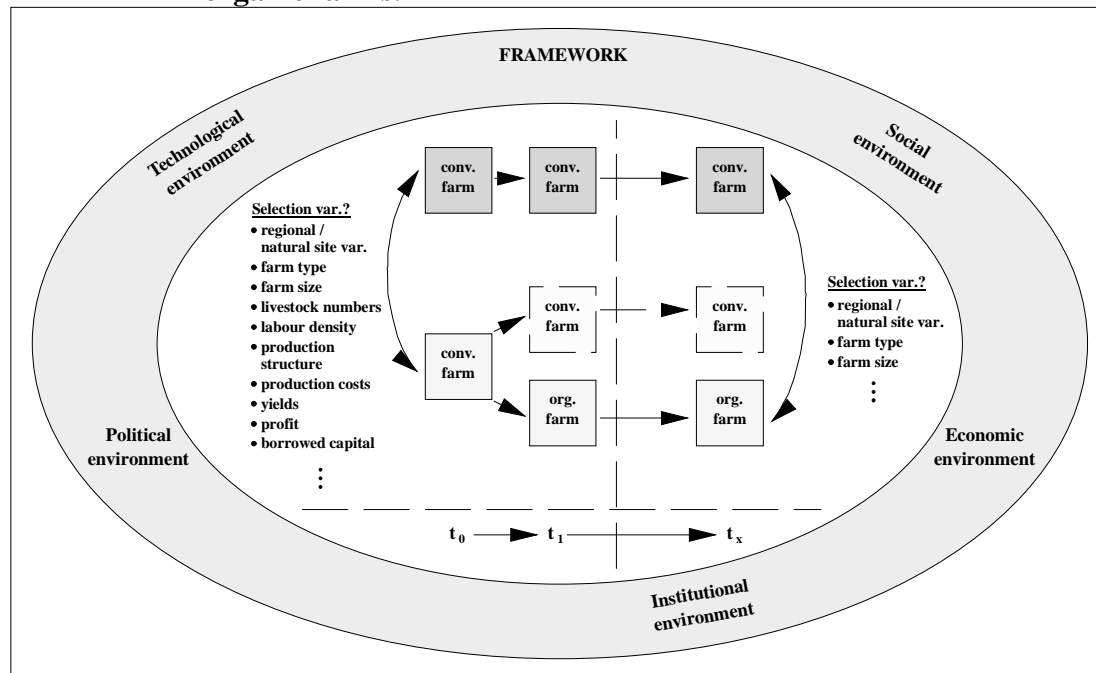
FRAMEWORK

Technological environment

Social environment

conv. farm

conv. farm

conv. farm

Selection var.?
• regional / natural site var.
• farm type
• farm size
• livestock numbers
• labour density
• production structure
• production costs
• yields
• profit
• borrowed capital
⋮

conv. farm

conv. farm

conv. farm

org. farm

org. farm

Selection var.?
• regional / natural site var.
• farm type
• farm size
⋮

Political environment

Economic environment

$t_0$ $t_1$ $t_x$

Institutional environment